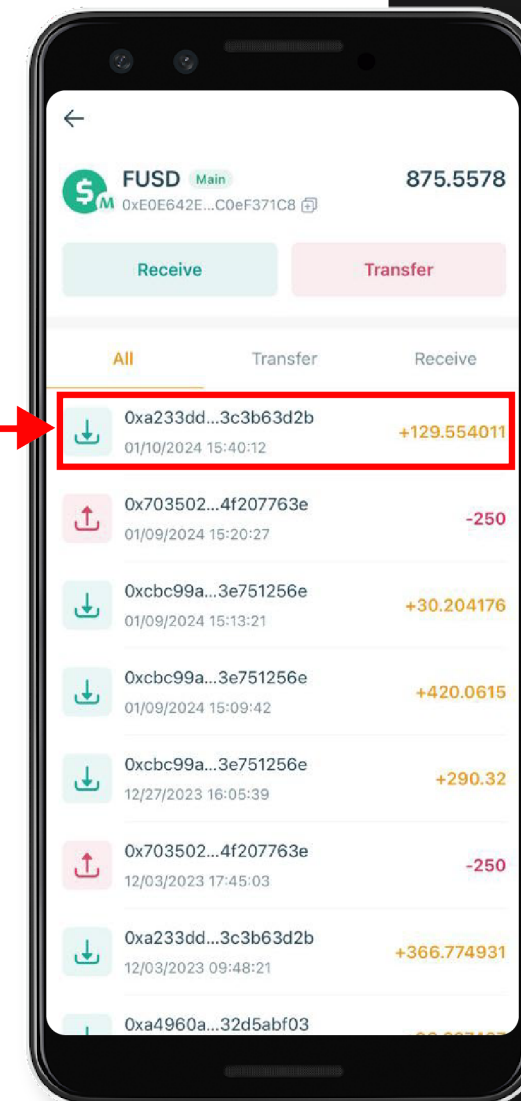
←

FUSD Main
0xE0E642E...C0eF371C8

875.5578

Receive

Transfer

All

Transfer

Receive

0xa233dd...3c3b63d2b
01/10/2024 15:40:12
+129.554011

0x703502...4f207763e
01/09/2024 15:20:27
-250

0xcbc99a...3e751256e
01/09/2024 15:13:21
+30.204176

0xcbc99a...3e751256e
01/09/2024 15:09:42
+420.0615

0xcbc99a...3e751256e
12/27/2023 16:05:39
+290.32

0x703502...4f207763e
12/03/2023 17:45:03
-250

0xa233dd...3c3b63d2b
12/03/2023 09:48:21
+366.774931

0xa4960a...32d5abf03
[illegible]